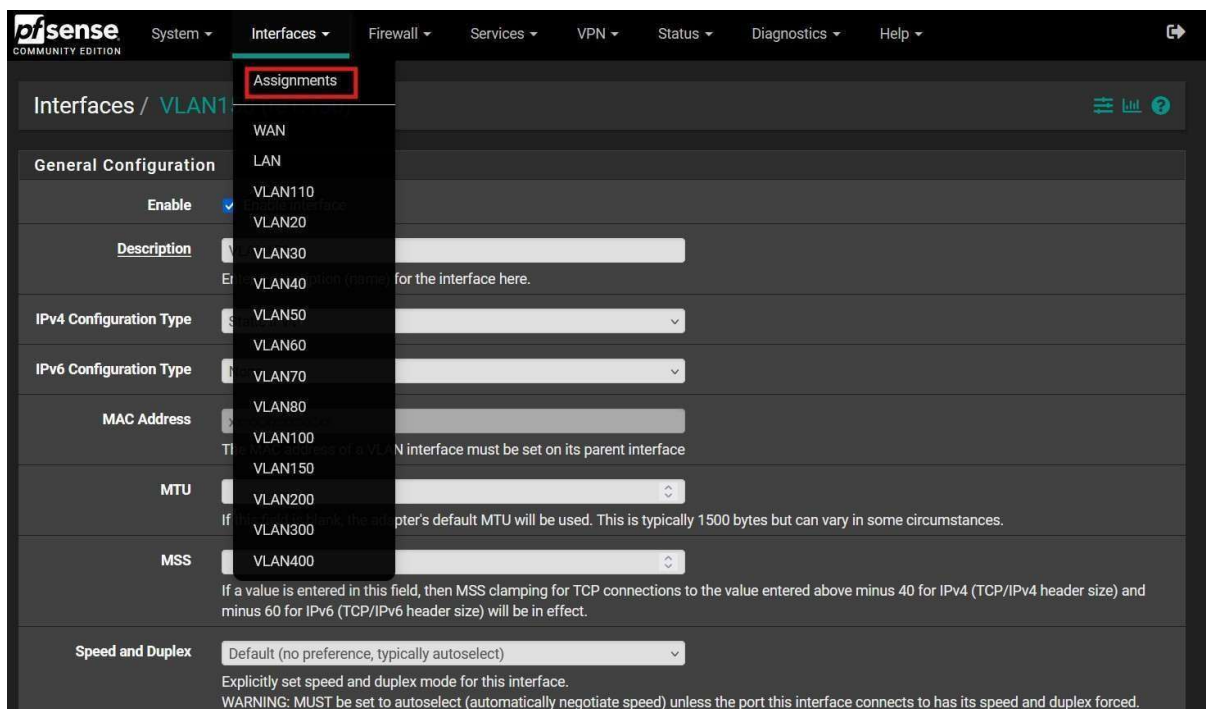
pfsense COMMUNITY EDITION System ▾ Interfaces ▾ Firewall ▾ Services ▾ VPN ▾ Status ▾ Diagnostics ▾ Help ▾

Assignments
WAN
LAN
VLAN110
VLAN20
VLAN30
VLAN40
VLAN50
VLAN60
VLAN70
VLAN80
VLAN100
VLAN150
VLAN200
VLAN300
VLAN400

Interfaces / VLAN1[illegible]

General Configuration

Enable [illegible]

Description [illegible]
E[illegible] for the interface here.

IPv4 Configuration Type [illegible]

IPv6 Configuration Type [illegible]

MAC Address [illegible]
T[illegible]N interface must be set on its parent interface

MTU
If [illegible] pter's default MTU will be used. This is typically 1500 bytes but can vary in some circumstances.

MSS
If a value is entered in this field, then MSS clamping for TCP connections to the value entered above minus 40 for IPv4 (TCP/IPv4 header size) and minus 60 for IPv6 (TCP/IPv6 header size) will be in effect.

Speed and Duplex Default (no preference, typically autoselect)
Explicitly set speed and duplex mode for this interface.
WARNING: MUST be set to autoselect (automatically negotiate speed) unless the port this interface connects to has its speed and duplex forced.